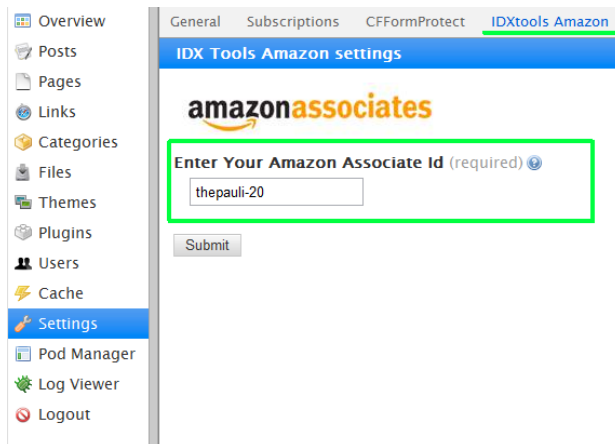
Overview
Posts
Pages
Links
Categories
Files
Themes
Plugins
Users
Cache
Settings
Pod Manager
Log Viewer
Logout

General | Subscriptions | CFFormProtect | IDXtools Amazon

IDX Tools Amazon settings

amazonassociates

Enter Your Amazon Associate Id (required)

thepauli-20

Submit